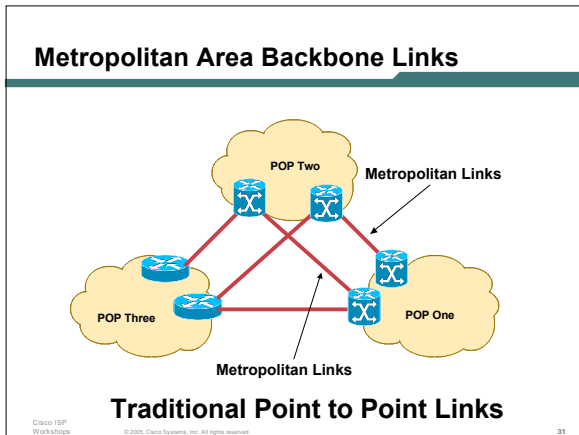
Metropolitan Area Backbone Links

POP Two

Metropolitan Links

POP Three

POP One

Metropolitan Links

Traditional Point to Point Links

Cisco ISP Workshops

© 2005, Cisco Systems, Inc. All rights reserved.

31